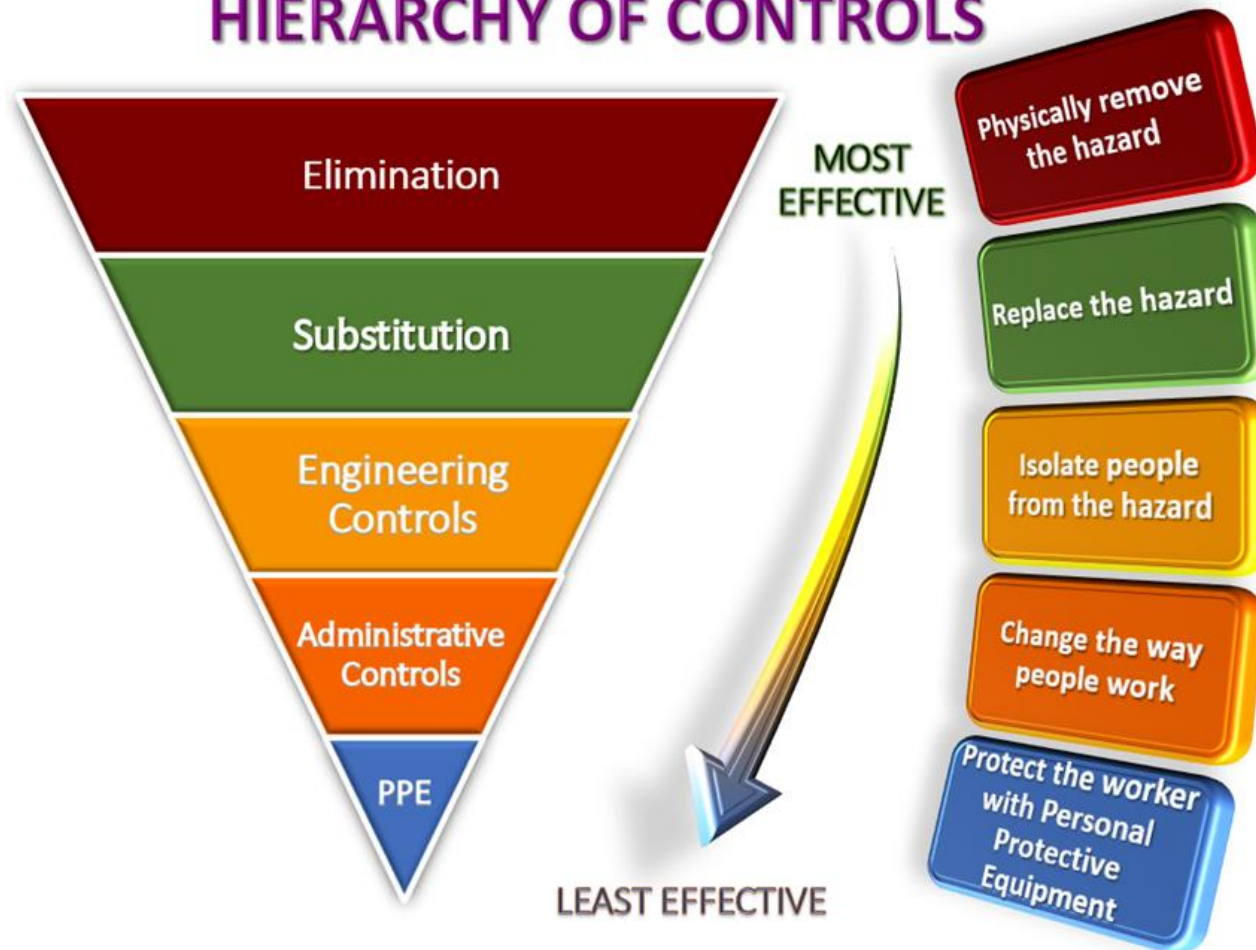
HIERARCHY OF CONTROLS

Elimination

Substitution

Engineering Controls

Administrative Controls

PPE

MOST EFFECTIVE

LEAST EFFECTIVE

Physically remove the hazard

Replace the hazard

Isolate people from the hazard

Change the way people work

Protect the worker with Personal Protective Equipment